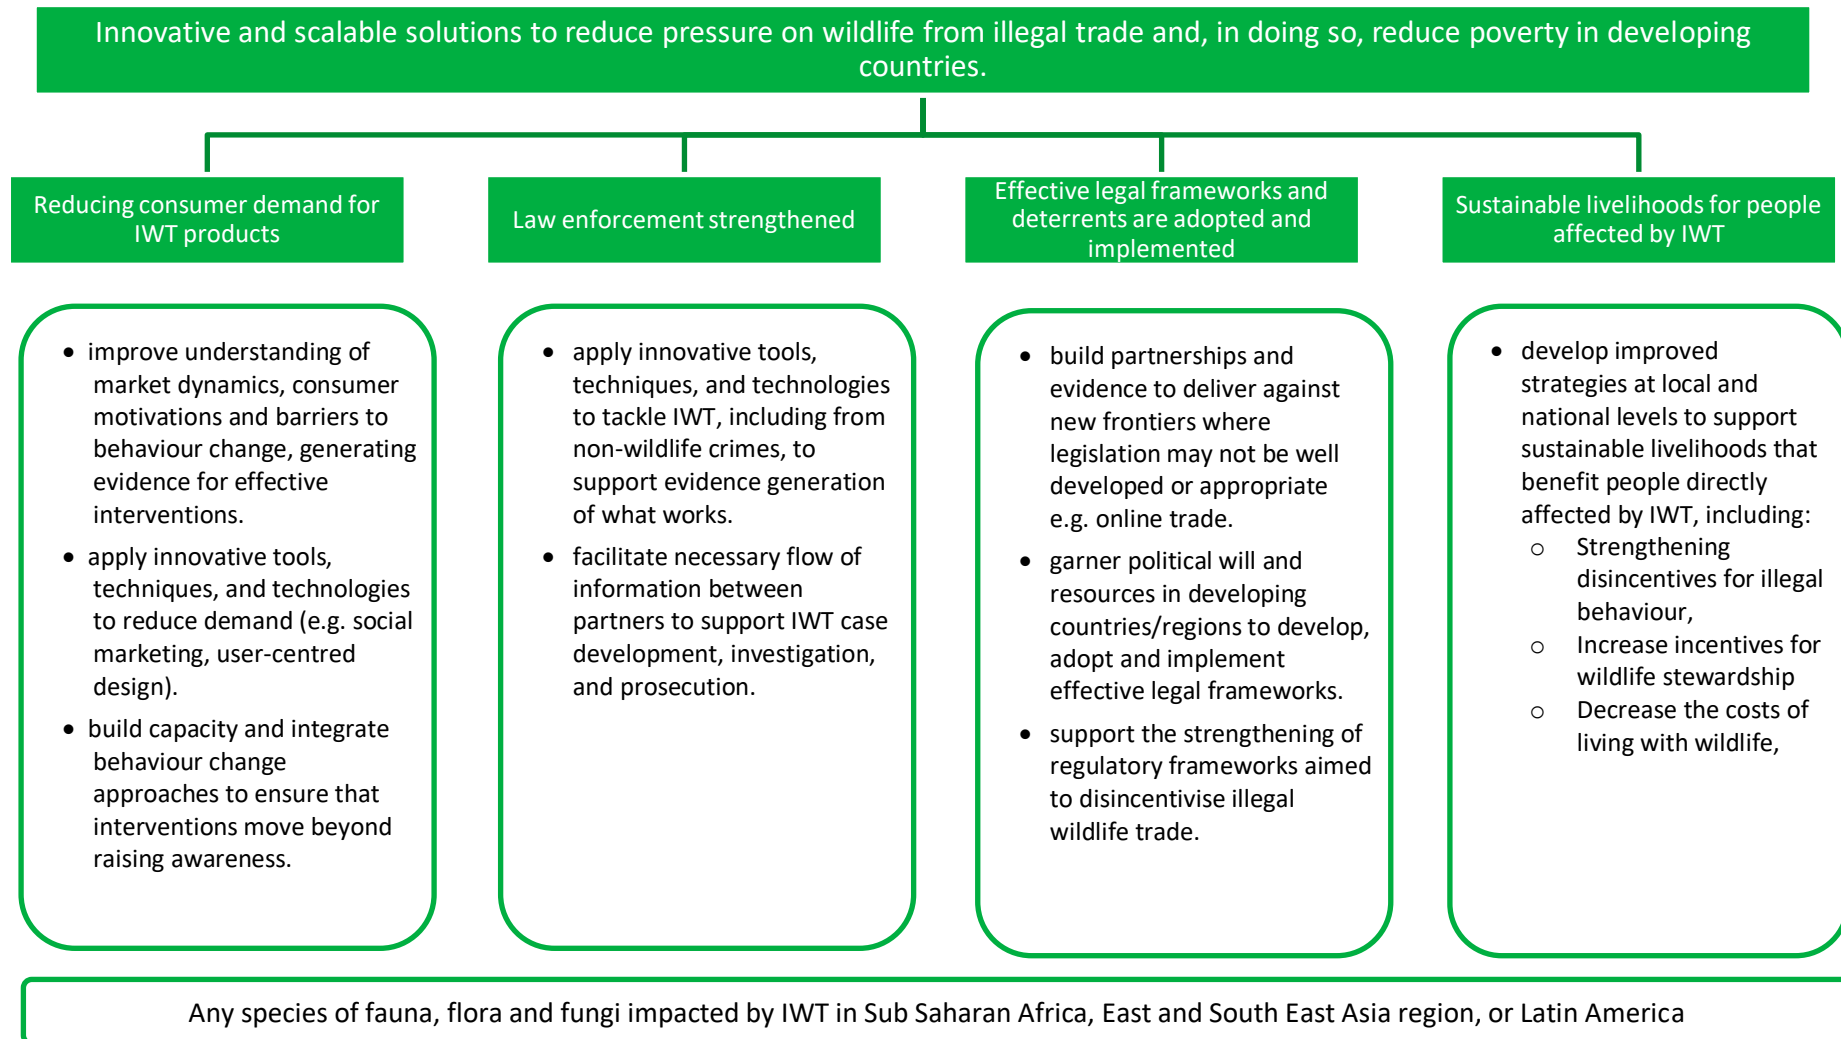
Innovative and scalable solutions to reduce pressure on wildlife from illegal trade and, in doing so, reduce poverty in developing countries.

Reducing consumer demand for IWT products

Law enforcement strengthened

Effective legal frameworks and deterrents are adopted and implemented

Sustainable livelihoods for people affected by IWT

- improve understanding of market dynamics, consumer motivations and barriers to behaviour change, generating evidence for effective interventions.
- apply innovative tools, techniques, and technologies to reduce demand (e.g. social marketing, user-centred design).
- build capacity and integrate behaviour change approaches to ensure that interventions move beyond raising awareness.

- apply innovative tools, techniques, and technologies to tackle IWT, including from non-wildlife crimes, to support evidence generation of what works.
- facilitate necessary flow of information between partners to support IWT case development, investigation, and prosecution.

- build partnerships and evidence to deliver against new frontiers where legislation may not be well developed or appropriate e.g. online trade.
- garner political will and resources in developing countries/regions to develop, adopt and implement effective legal frameworks.
- support the strengthening of regulatory frameworks aimed to disincentivise illegal wildlife trade.

- develop improved strategies at local and national levels to support sustainable livelihoods that benefit people directly affected by IWT, including:
 - Strengthening disincentives for illegal behaviour,
 - Increase incentives for wildlife stewardship
 - Decrease the costs of living with wildlife,

Any species of fauna, flora and fungi impacted by IWT in Sub Saharan Africa, East and South East Asia region, or Latin America